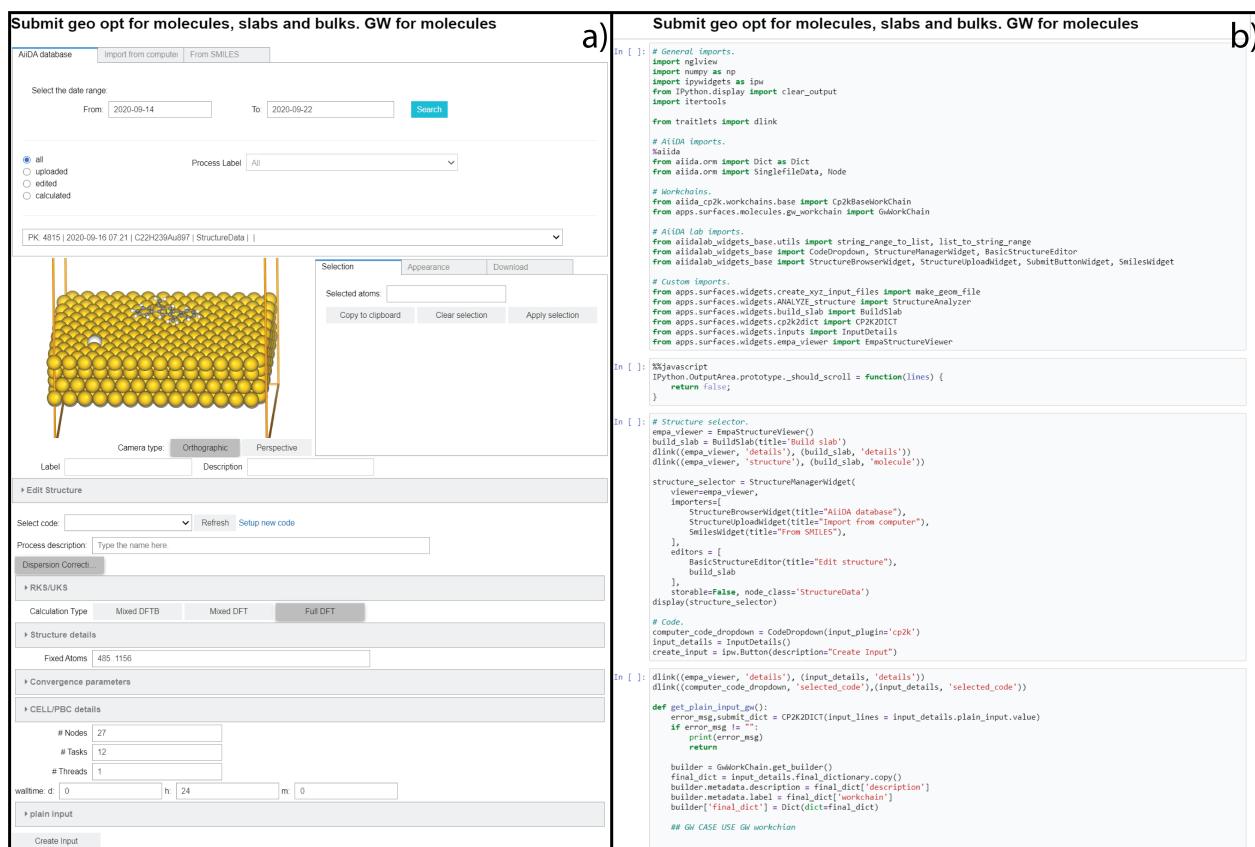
Submit geo opt for molecules, slabs and bulks. GW for molecules

a)

AiiDA database | Import from computer | From SMILES

Select the date range:

From: 2020-09-14 To: 2020-09-22 Search

all
uploaded
edited
calculated

Process Label All

PK: 4815 | 2020-09-16 07:21 | C22H239Au897 | StructureData | |

Selection | Appearance | Download

Selected atoms:

Copy to clipboard | Clear selection | Apply selection

Camera type: Orthographic | Perspective

Label Description

Edit Structure

Select code: Refresh Setup new code

Process description: Type the name here.

Dispersion Correcti...

RKS/UKS

Calculation Type Mixed DFTB | Mixed DFT | Full DFT

Structure details

Fixed Atoms 485..1156

Convergence parameters

CELL/PBC details

# Nodes 27

# Tasks 12

# Threads 1

walltime: d: 0 h: 24 m: 0

plain input

Create Input

Submit geo opt for molecules, slabs and bulks. GW for molecules

b)

In [ ]: # General imports.
import nglview
import numpy as np
import ipywidgets as ipw
from IPython.display import clear_output
import itertools

from traitlets import dlink

# AiiDA imports.
%aiida
from aiida.orm import Dict as Dict
from aiida.orm import SinglefileData, Node

# Workchains.
from aiida_cp2k.workchains.base import Cp2kBaseWorkChain
from apps.surfaces.molecules.gw_workchain import GwWorkChain

# AiiDA lab imports.
from aiidalab_widgets_base.utils import string_range_to_list, list_to_string_range
from aiidalab_widgets_base import CodeDropdown, StructureManagerWidget, BasicStructureEditor
from aiidalab_widgets_base import StructureBrowserWidget, StructureUploadWidget, SubmitButtonWidget, SmilesWidget

# Custom imports.
from apps.surfaces.widgets.create_xyz_input_files import make_geom_file
from apps.surfaces.widgets.ANALYZE_structure import StructureAnalyzer
from apps.surfaces.widgets.build_slab import BuildSlab
from apps.surfaces.widgets.cp2k2dict import CP2K2DICT
from apps.surfaces.widgets.inputs import InputDetails
from apps.surfaces.widgets.empa_viewer import EmpaStructureViewer

In [ ]: %%javascript
IPython.OutputArea.prototype._should_scroll = function(lines) {
    return false;
}

In [ ]: # Structure selector.
empa_viewer = EmpaStructureViewer()
build_slab = BuildSlab(title='Build slab')
dlink((empa_viewer, 'details'), (build_slab, 'details'))
dlink((empa_viewer, 'structure'), (build_slab, 'molecule'))

structure_selector = StructureManagerWidget(
    viewer=empa_viewer,
    importers=[
        StructureBrowserWidget(title="AiiDA database"),
        StructureUploadWidget(title="Import from computer"),
        SmilesWidget(title="From SMILES"),
    ],
    editors = [
        BasicStructureEditor(title="Edit structure"),
        build_slab
    ],
    storable=False, node_class='StructureData')
display(structure_selector)

# Code.
computer_code_dropdown = CodeDropdown(input_plugin='cp2k')
input_details = InputDetails()
create_input = ipw.Button(description="Create Input")

In [ ]: dlink((empa_viewer, 'details'), (input_details, 'details'))
dlink((computer_code_dropdown, 'selected_code'),(input_details, 'selected_code'))

def get_plain_input_gw():
    error_msg,submit_dict = CP2K2DICT(input_lines = input_details.plain_input.value)
    if error_msg != "":
        print(error_msg)
        return

    builder = GwWorkChain.get_builder()
    final_dict = input_details.final_dictionary.copy()
    builder.metadata.description = final_dict['description']
    builder.metadata.label = final_dict['workchain']
    builder['final_dict'] = Dict(dict=final_dict)

    ## GW CASE USE GW workchian